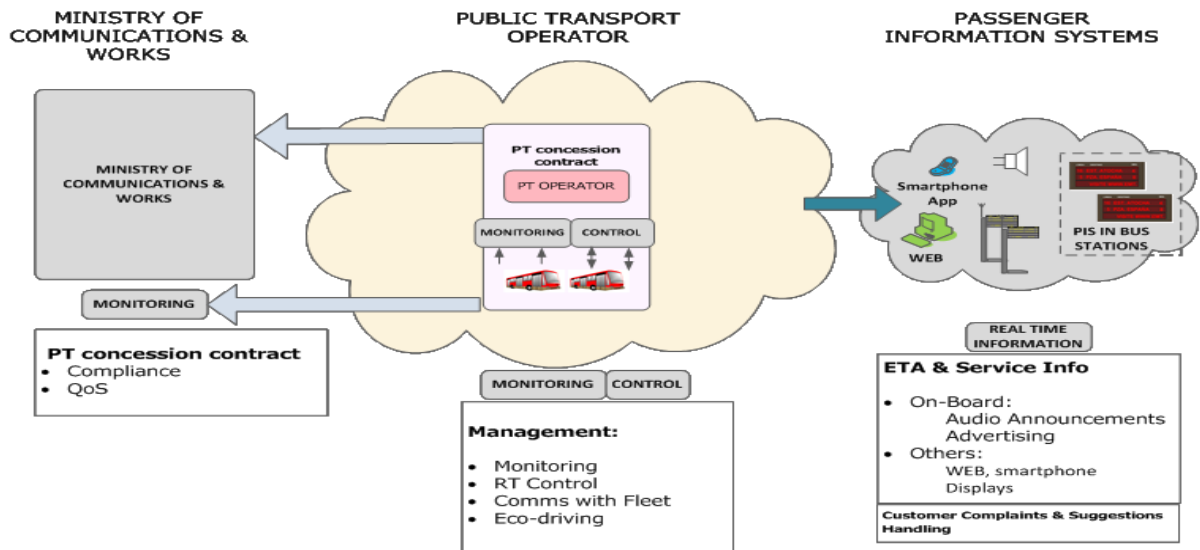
MINISTRY OF COMMUNICATIONS & WORKS

PUBLIC TRANSPORT OPERATOR

PASSENGER INFORMATION SYSTEMS

MINISTRY OF COMMUNICATIONS & WORKS

PT concession contract

PT OPERATOR

MONITORING

CONTROL

Smartphone App

WEB

PIS IN BUS STATIONS

MONITORING

PT concession contract
- Compliance
- QoS

REAL TIME INFORMATION

ETA & Service Info
- On-Board:
Audio Announcements
Advertising
- Others:
WEB, smartphone
Displays

Customer Complaints & Suggestions Handling

MONITORING

CONTROL

Management:
- Monitoring
- RT Control
- Comms with Fleet
- Eco-driving